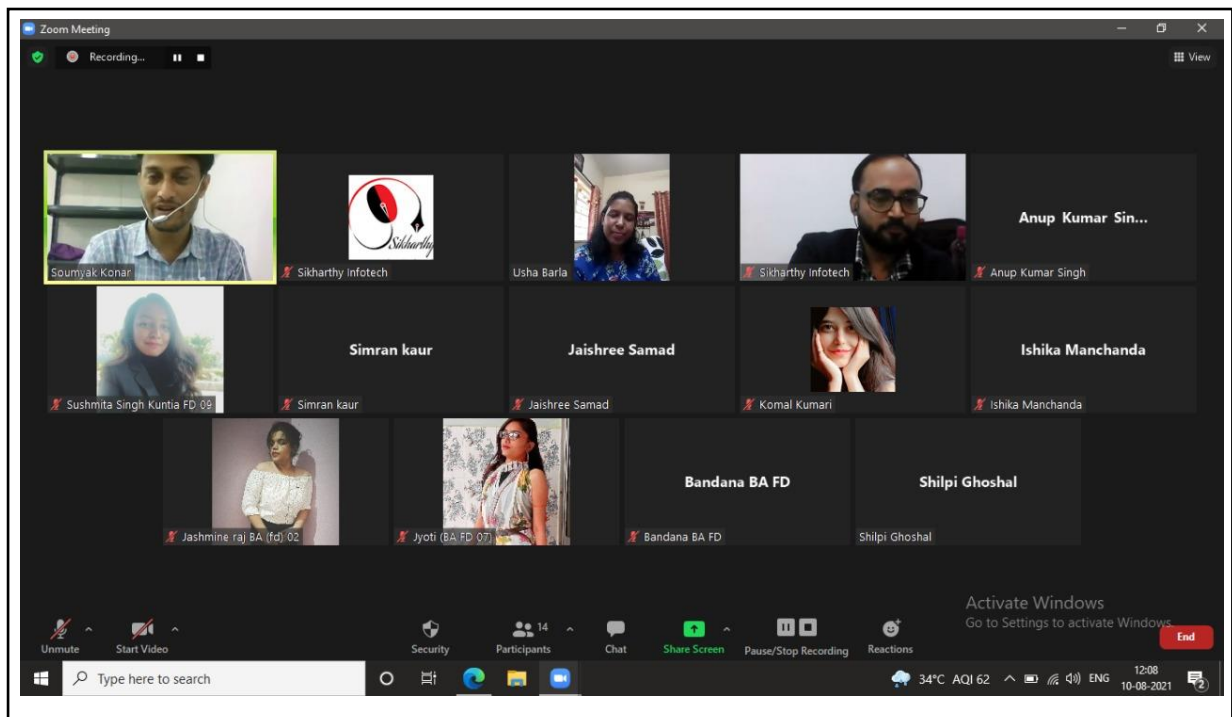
Zoom Meeting

Recording...

View

Soumyak Konar

Sikharthy

Sikharthy Infotech

Usha Barla

Sikharthy Infotech

Anup Kumar Sin...

Anup Kumar Singh

Sushmita Singh Kuntia FD 09

Simran kaur

Simran kaur

Jaishree Samad

Jaishree Samad

Komal Kumari

Ishika Manchanda

Ishika Manchanda

Jashmine raj BA (fd) 02

Jyoti (BA FD 07)

Bandana BA FD

Bandana BA FD

Shilpi Ghoshal

Shilpi Ghoshal

Activate Windows
Go to Settings to activate Windows.

Unmute Start Video Security 14 Participants Chat Share Screen Pause/Stop Recording Reactions End

Type here to search

34°C AQI 62 ENG 12:08 10-08-2021 2